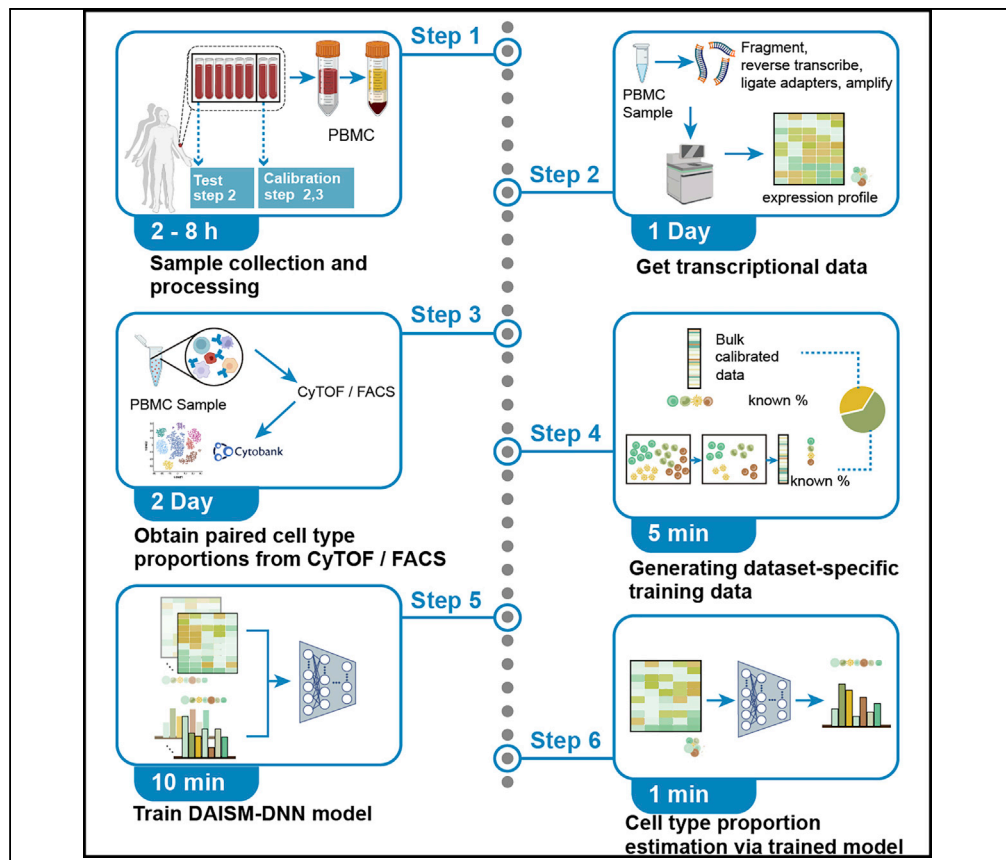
Step 1

PBMC

Test step 2

Calibration step 2,3

2 - 8 h

Sample collection and processing

Fragment, reverse transcribe, ligate adapters, amplify

PBMC Sample

Step 2

expression profile

1 Day

Get transcriptional data

Step 3

PBMC Sample

CyTOF / FACS

Cytobank

2 Day

Obtain paired cell type proportions from CyTOF / FACS

Bulk calibrated data

known %

Step 4

known %

5 min

Generating dataset-specific training data

Step 5

10 min

Train DAISM-DNN model

Step 6

1 min

Cell type proportion estimation via trained model